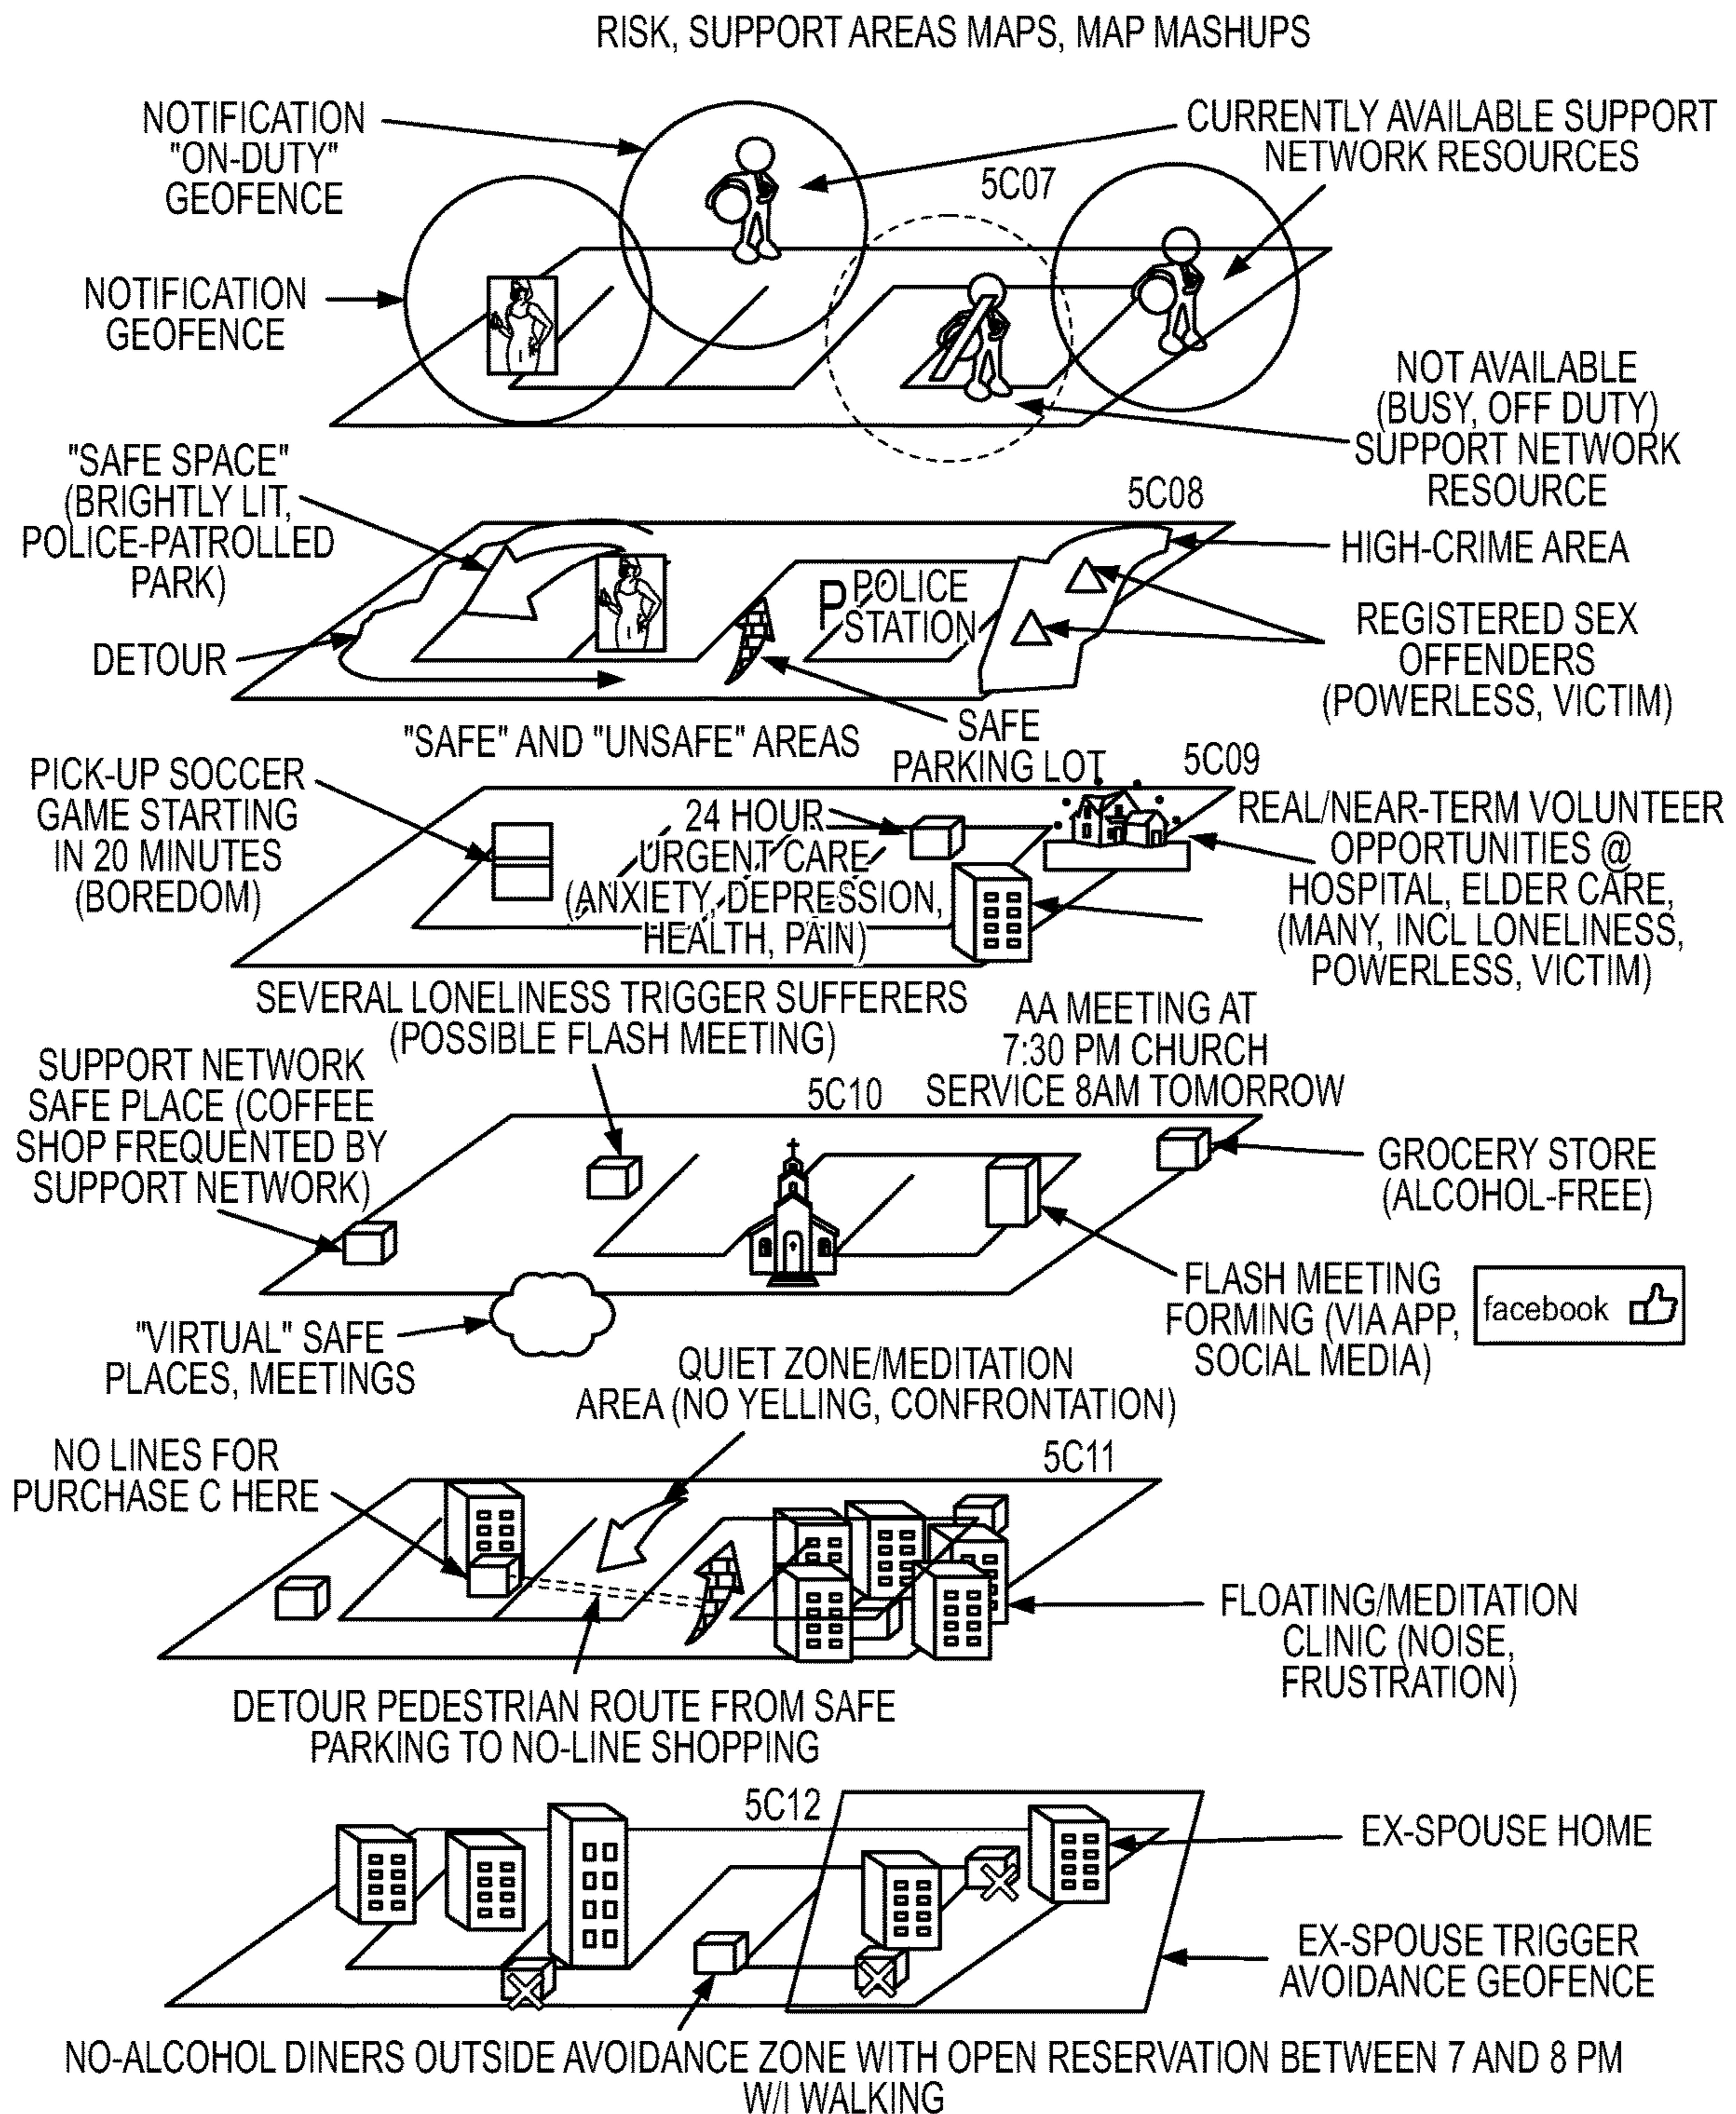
RISK, SUPPORT AREAS MAPS, MAP MASHUPS

NOTIFICATION "ON-DUTY" GEOFENCE

CURRENTLY AVAILABLE SUPPORT NETWORK RESOURCES

5C07

NOTIFICATION GEOFENCE

NOT AVAILABLE (BUSY, OFF DUTY) SUPPORT NETWORK RESOURCE

"SAFE SPACE" (BRIGHTLY LIT, POLICE-PATROLLED PARK)

5C08

HIGH-CRIME AREA

P POLICE STATION

REGISTERED SEX OFFENDERS (POWERLESS, VICTIM)

DETOUR

"SAFE" AND "UNSAFE" AREAS

SAFE PARKING LOT

PICK-UP SOCCER GAME STARTING IN 20 MINUTES (BOREDOM)

5C09

24 HOUR URGENT CARE (ANXIETY, DEPRESSION, HEALTH, PAIN)

REAL/NEAR-TERM VOLUNTEER OPPORTUNITIES @ HOSPITAL, ELDER CARE, (MANY, INCL LONELINESS, POWERLESS, VICTIM)

SEVERAL LONELINESS TRIGGER SUFFERERS (POSSIBLE FLASH MEETING)

AA MEETING AT 7:30 PM CHURCH SERVICE 8AM TOMORROW

SUPPORT NETWORK SAFE PLACE (COFFEE SHOP FREQUENTED BY SUPPORT NETWORK)

5C10

GROCERY STORE (ALCOHOL-FREE)

FLASH MEETING FORMING (VIA APP, SOCIAL MEDIA)

facebook

"VIRTUAL" SAFE PLACES, MEETINGS

QUIET ZONE/MEDITATION AREA (NO YELLING, CONFRONTATION)

NO LINES FOR PURCHASE C HERE

5C11

FLOATING/MEDITATION CLINIC (NOISE, FRUSTRATION)

DETOUR PEDESTRIAN ROUTE FROM SAFE PARKING TO NO-LINE SHOPPING

5C12

EX-SPOUSE HOME

EX-SPOUSE TRIGGER AVOIDANCE GEOFENCE

NO-ALCOHOL DINERS OUTSIDE AVOIDANCE ZONE WITH OPEN RESERVATION BETWEEN 7 AND 8 PM W/I WALKING